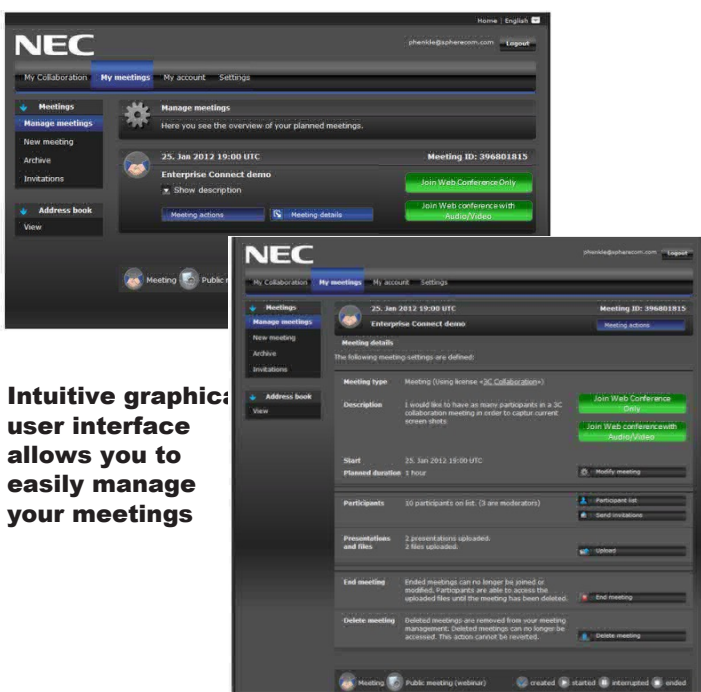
Home | English

NEC

phenkle@spherecom.com Logout

My Collaboration My meetings My account Settings

Meetings
Manage meetings
New meeting
Archive
Invitations

Address book
View

Manage meetings
Here you see the overview of your planned meetings.

25. Jan 2012 19:00 UTC
Meeting ID: 396801815
Enterprise Connect demo
Show description
Join Web Conference Only
Join Web conference with Audio/Video
Meeting actions
Meeting details

Meeting Public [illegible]

Intuitive graphica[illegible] user interface allows you to easily manage your meetings

NEC

phenkle@spherecom.com Logout

My Collaboration My meetings My account Settings

Meetings
Manage meetings
New meeting
Archive
Invitations

Address book
View

25. Jan 2012 19:00 UTC
Meeting ID: 396801815
Enterprise Connect demo
Meeting actions

Meeting details
The following meeting settings are defined:

Meeting type Meeting (Using license «3C Collaboration»)

Description I would like to have as many participants in a 3C collaboration meeting in order to capture current screen shots.

Join Web Conference Only
Join Web conference with Audio/Video

Start 25. Jan 2012 19:00 UTC
Planned duration 1 hour
Modify meeting

Participants 10 participants on list. (3 are moderators)
Participant list
Send invitations

Presentations and files 2 presentations uploaded. 3 files uploaded.
Upload

End meeting Ended meetings can no longer be joined or modified. Participants are able to access the uploaded files until the meeting has been deleted.
End meeting

Delete meeting Deleted meetings are removed from your meeting management. Deleted meetings can no longer be accessed. This action cannot be reverted.
Delete meeting

Meeting Public meeting (webinar) created started interrupted ended